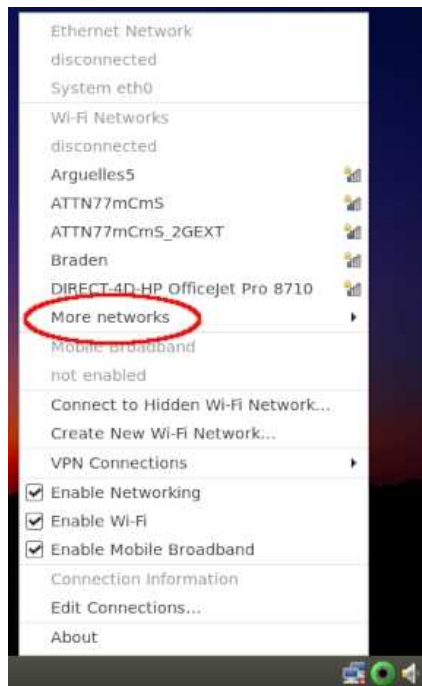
Ethernet Network
disconnected
System eth0
Wi-Fi Networks
disconnected
Arguelles5
ATTN77mCmS
ATTN77mCmS_2GEXT
Braden
DIRECT-4D-HP OfficeJet Pro 8710
More networks
Mobile Broadband
not enabled
Connect to Hidden Wi-Fi Network...
Create New Wi-Fi Network...
VPN Connections
Enable Networking
Enable Wi-Fi
Enable Mobile Broadband
Connection Information
Edit Connections...
About